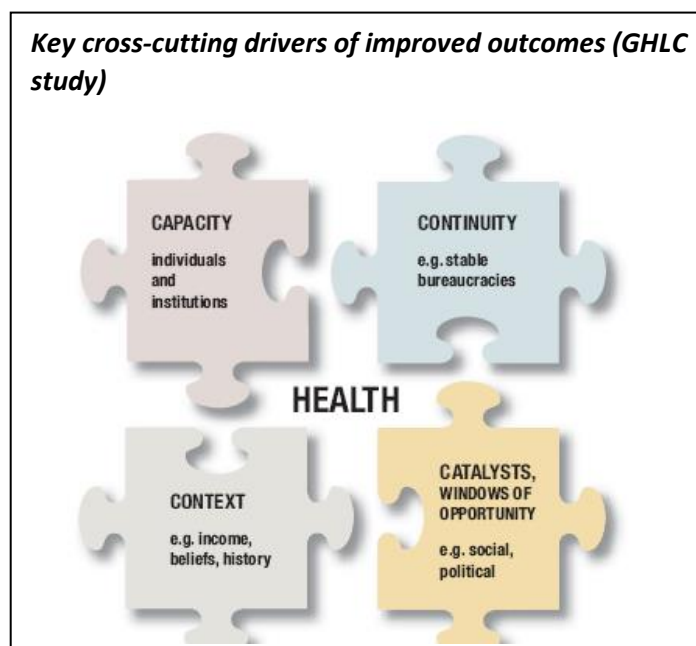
*Key cross-cutting drivers of improved outcomes (GHLC study)*

CAPACITY

individuals and institutions

CONTINUITY

e.g. stable bureaucracies

HEALTH

CONTEXT

e.g. income, beliefs, history

CATALYSTS, WINDOWS OF OPPORTUNITY

e.g. social, political